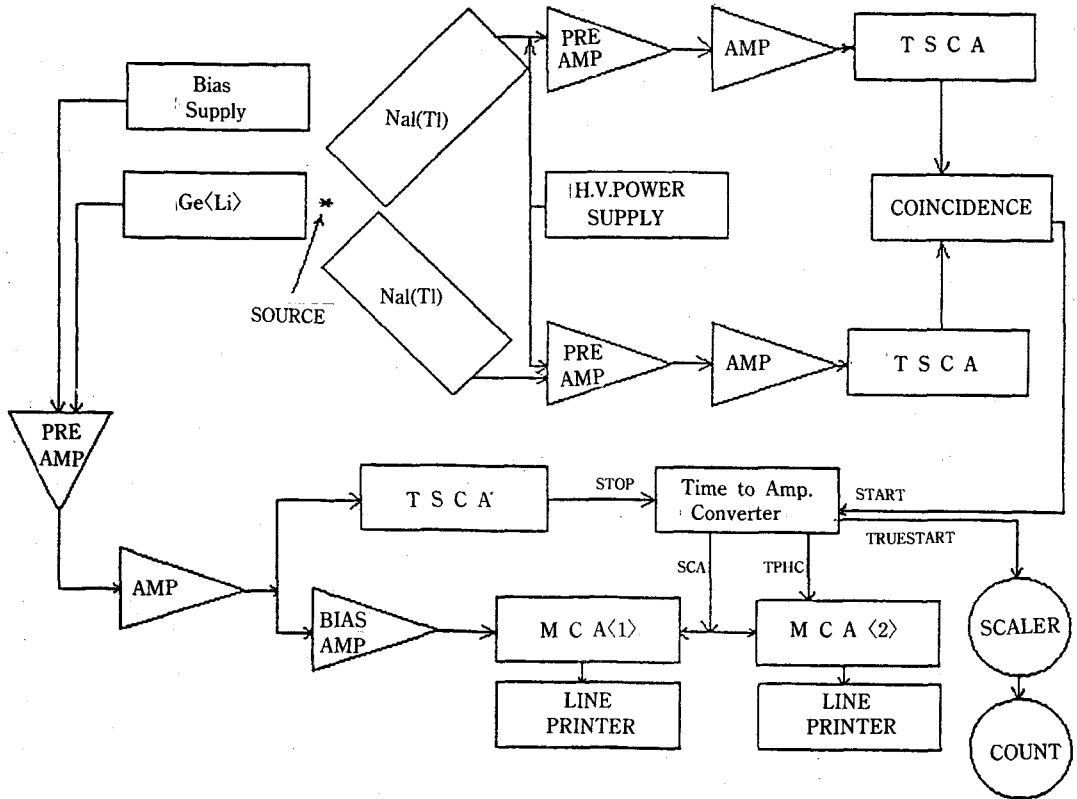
Bias Supply

Ge⟨Li⟩

SOURCE

NaI(Tl)

NaI(Tl)

PRE AMP

AMP

T S C A

H.V.POWER SUPPLY

COINCIDENCE

PRE AMP

AMP

T S C A

PRE AMP

T S C A

STOP

Time to Amp. Converter

START

TRUESTART

AMP

SCA

TPHC

BIAS AMP

M C A⟨1⟩

M C A ⟨2⟩

SCALER

LINE PRINTER

LINE PRINTER

COUNT